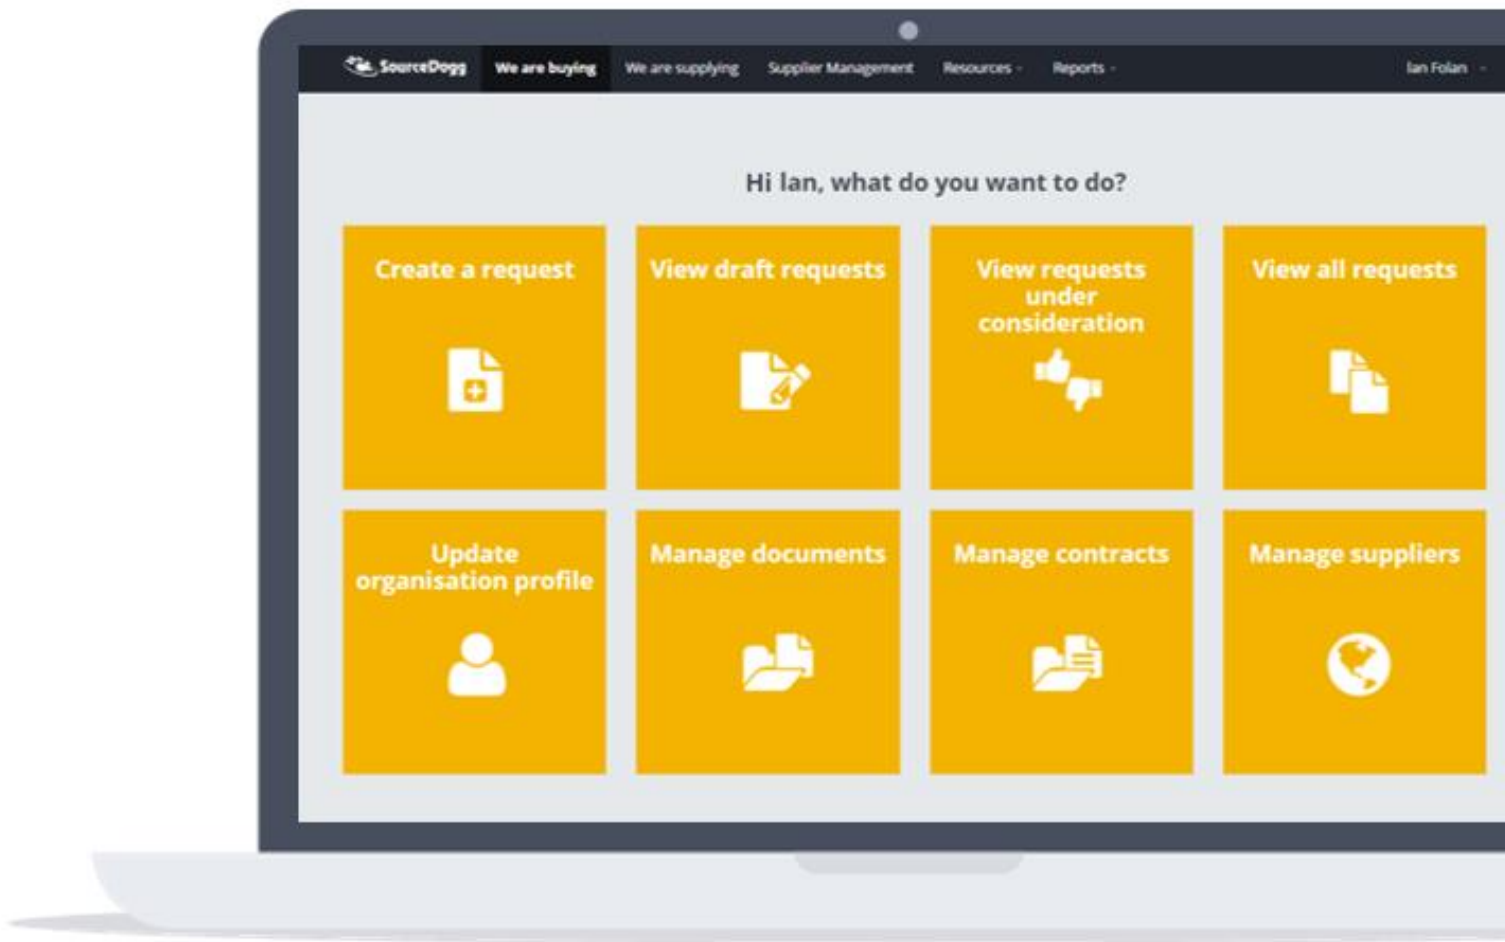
SourceDogg We are buying We are supplying Supplier Management Resources Reports Ian Folan

Hi Ian, what do you want to do?

Create a request

View draft requests

View requests under consideration

View all requests

Update organisation profile

Manage documents

Manage contracts

Manage suppliers